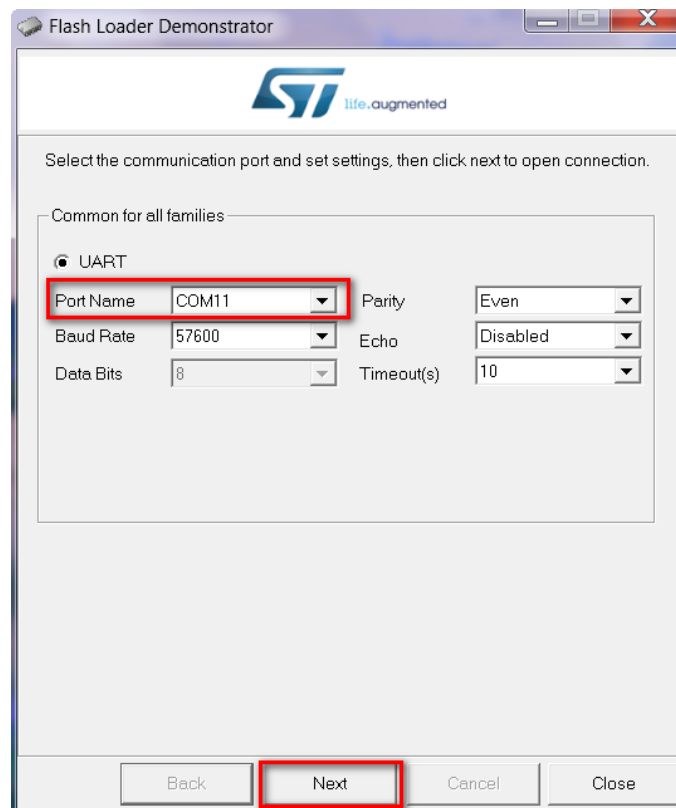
Flash Loader Demonstrator

life.augmented

Select the communication port and set settings, then click next to open connection.

Common for all families

UART

Port Name COM11
Baud Rate 57600
Data Bits 8

Parity Even
Echo Disabled
Timeout(s) 10

Back Next Cancel Close